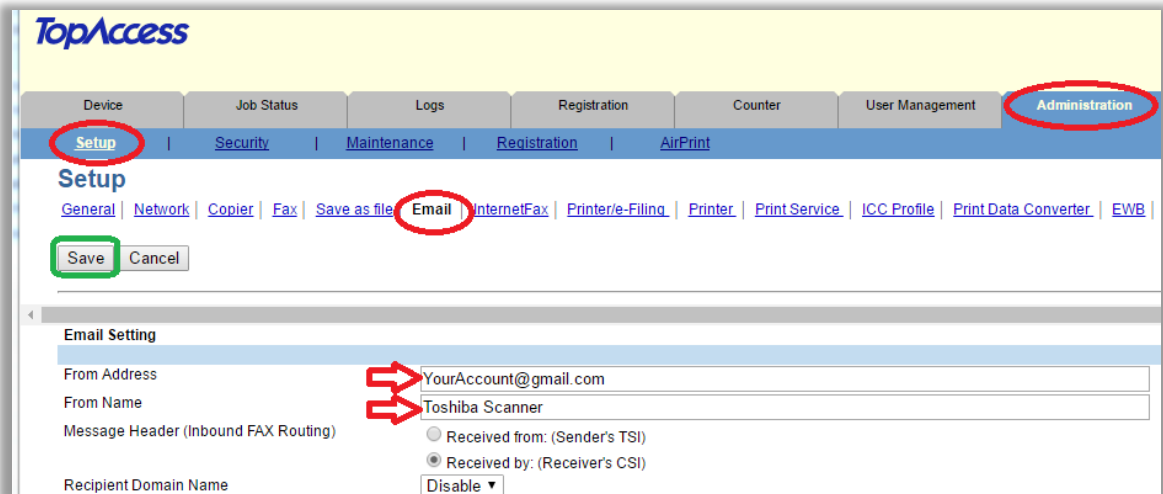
TopAccess

Device | Job Status | Logs | Registration | Counter | User Management | Administration

Setup | Security | Maintenance | Registration | AirPrint

Setup

General | Network | Copier | Fax | Save as file | Email | InternetFax | Printer/e-Filing | Printer | Print Service | ICC Profile | Print Data Converter | EWB |

Save Cancel

Email Setting

From Address YourAccount@gmail.com

From Name Toshiba Scanner

Message Header (Inbound FAX Routing) Received from: (Sender's TSI)

Received by: (Receiver's CSI)

Recipient Domain Name Disable ▾